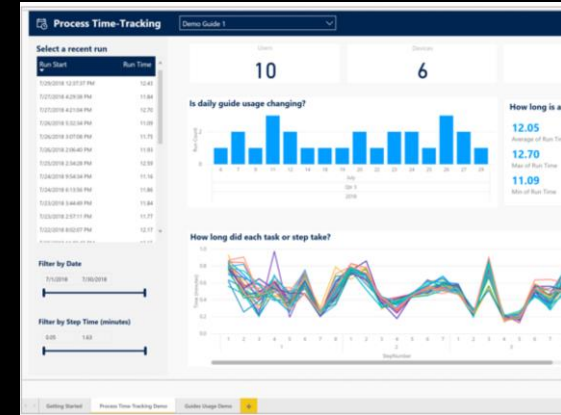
Process Time-Tracking

Demo Guide 1

Select a recent run

| Run Start | Run Time |
|---|---|
| 7/29/2018 12:07:27 PM | 12.43 |
| 7/29/2018 4:25:18 PM | 11.84 |
| 7/28/2018 12:02:15 PM | 12.70 |
| 7/27/2018 12:01:15 PM | 11.09 |
| 7/26/2018 12:03:26 PM | 11.73 |
| 7/26/2018 2:03:24 PM | 12.03 |
| 7/25/2018 2:46:40 PM | 11.60 |
| 7/25/2018 12:21:12 PM | 12.59 |
| 7/24/2018 5:04:34 PM | 11.90 |
| 7/24/2018 11:03:10 AM | 11.86 |
| 7/23/2018 4:19:51 PM | 12.21 |
| 7/23/2018 3:17:11 PM | 11.77 |
| 7/22/2018 3:07:45 PM | 12.57 |

Filter by Date

7/1/2018 7/30/2018

Filter by Step Time (minutes)

0.05 1.63

Users

10

Devices

6

Is daily guide usage changing?

Run Count

July

Qtr 3

2018

How long is a

12.05

Average of Run Time

12.70

Max of Run Time

11.09

Min of Run Time

How long did each task or step take?

StepNumber

Getting Started Process Time-Tracking Demo Guides Usage Demo +